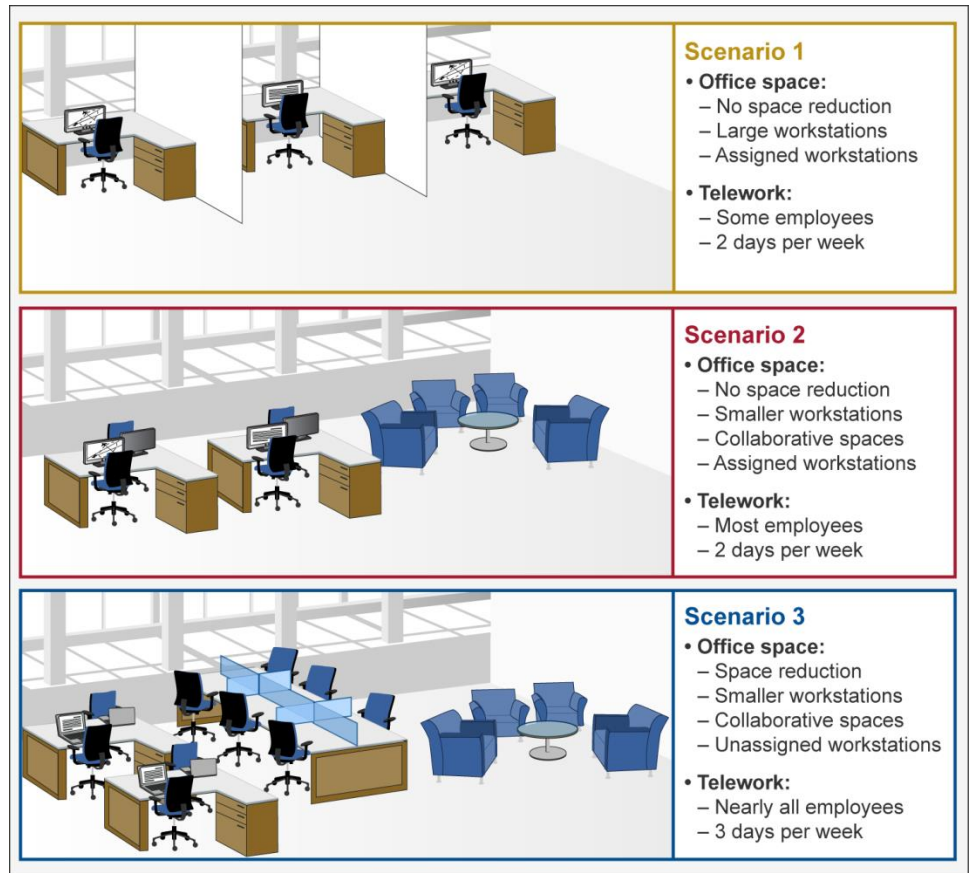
Scenario 1
• Office space:
– No space reduction
– Large workstations
– Assigned workstations

• Telework:
– Some employees
– 2 days per week

Scenario 2
• Office space:
– No space reduction
– Smaller workstations
– Collaborative spaces
– Assigned workstations

• Telework:
– Most employees
– 2 days per week

Scenario 3
• Office space:
– Space reduction
– Smaller workstations
– Collaborative spaces
– Unassigned workstations

• Telework:
– Nearly all employees
– 3 days per week